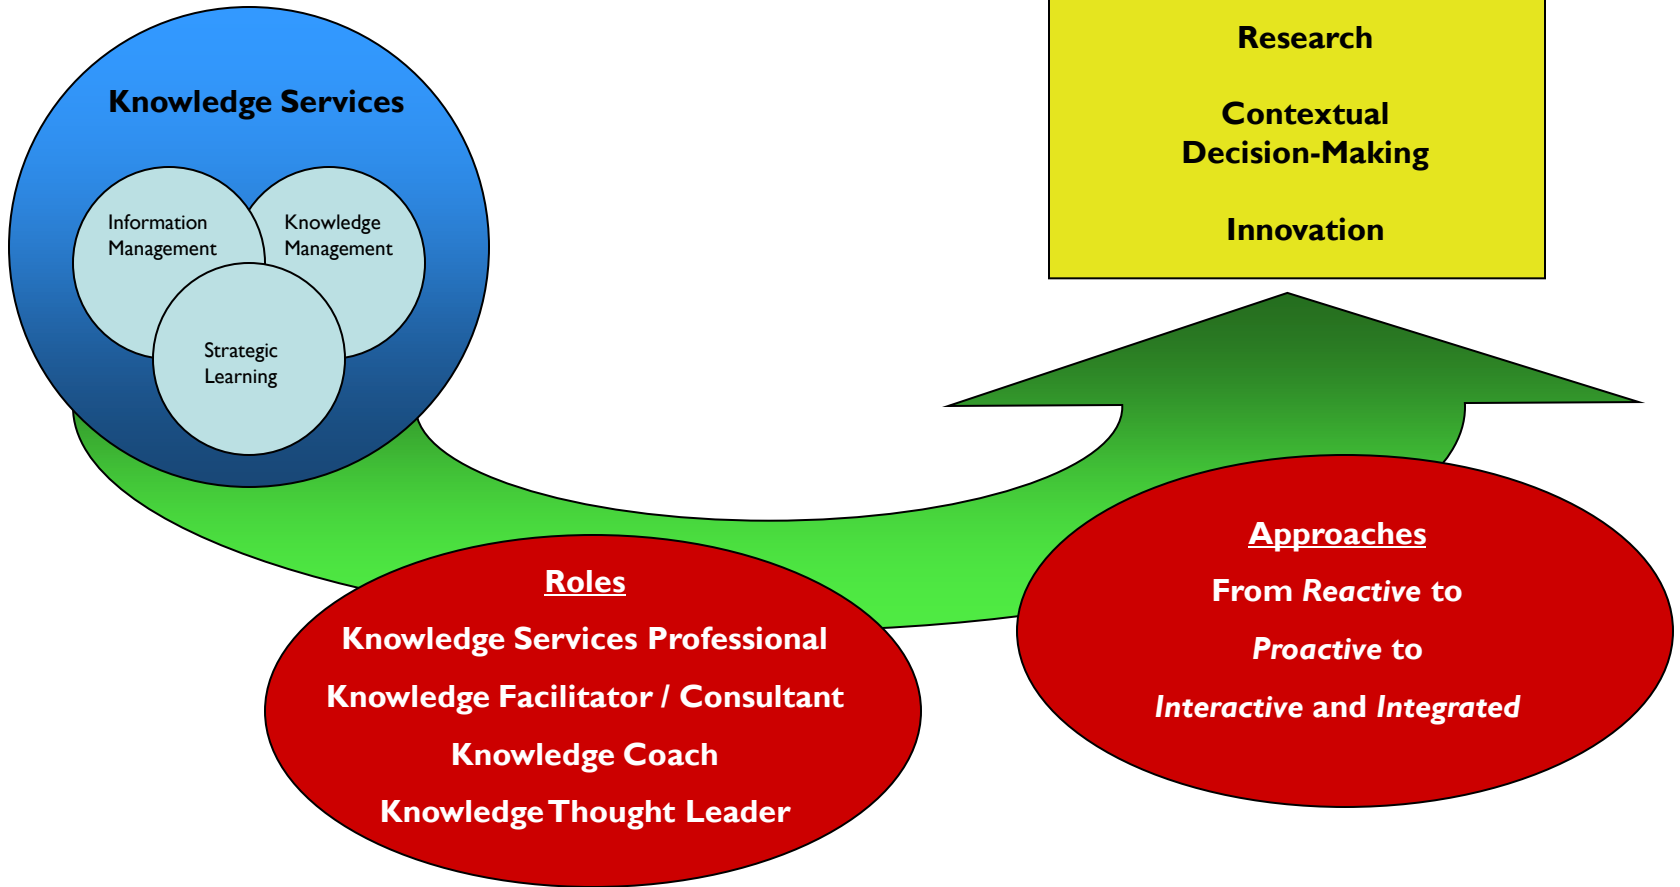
Knowledge Services

Information Management

Knowledge Management

Strategic Learning

Research

Contextual Decision-Making

Innovation

Roles

Knowledge Services Professional

Knowledge Facilitator / Consultant

Knowledge Coach

Knowledge Thought Leader

Approaches

From *Reactive* to

*Proactive* to

*Interactive* and *Integrated*